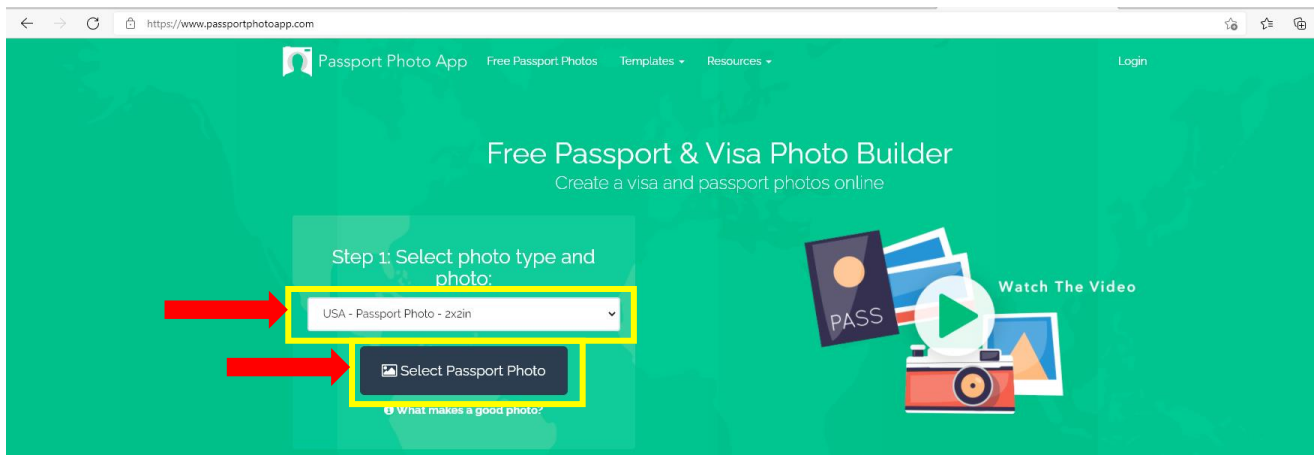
https://www.passportphotoapp.com

Passport Photo App Free Passport Photos Templates Resources Login

Free Passport & Visa Photo Builder

Create a visa and passport photos online

Step 1: Select photo type and photo:

USA - Passport Photo - 2x2in

Select Passport Photo

What makes a good photo?

PASS

Watch The Video